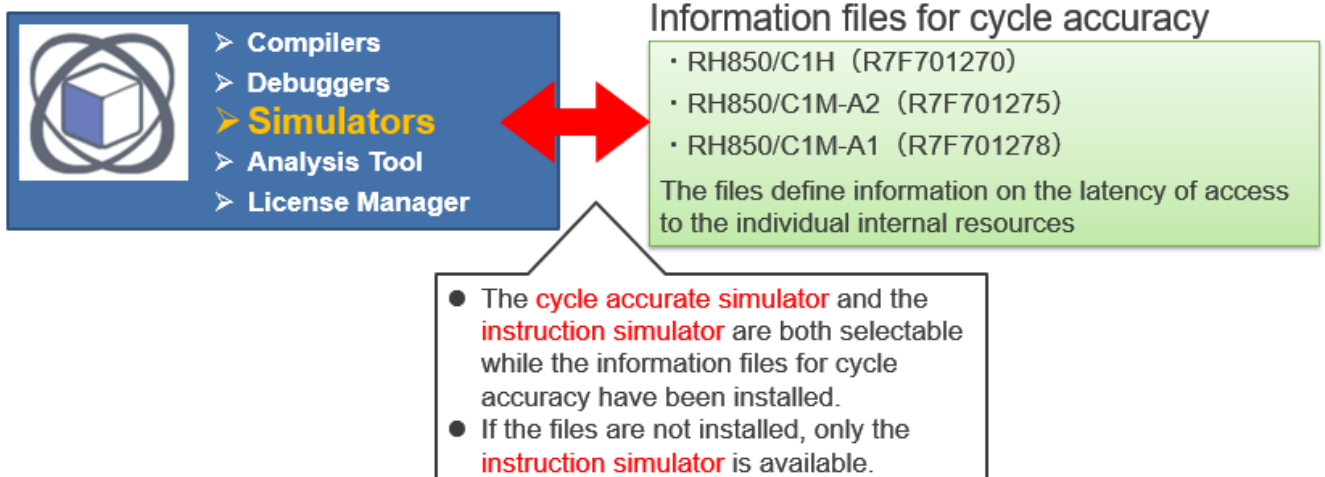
➢ Compilers
➢ Debuggers
➢ Simulators
➢ Analysis Tool
➢ License Manager

Information files for cycle accuracy

・RH850/C1H（R7F701270）
・RH850/C1M-A2（R7F701275）
・RH850/C1M-A1（R7F701278）
The files define information on the latency of access to the individual internal resources

● The cycle accurate simulator and the instruction simulator are both selectable while the information files for cycle accuracy have been installed.
● If the files are not installed, only the instruction simulator is available.